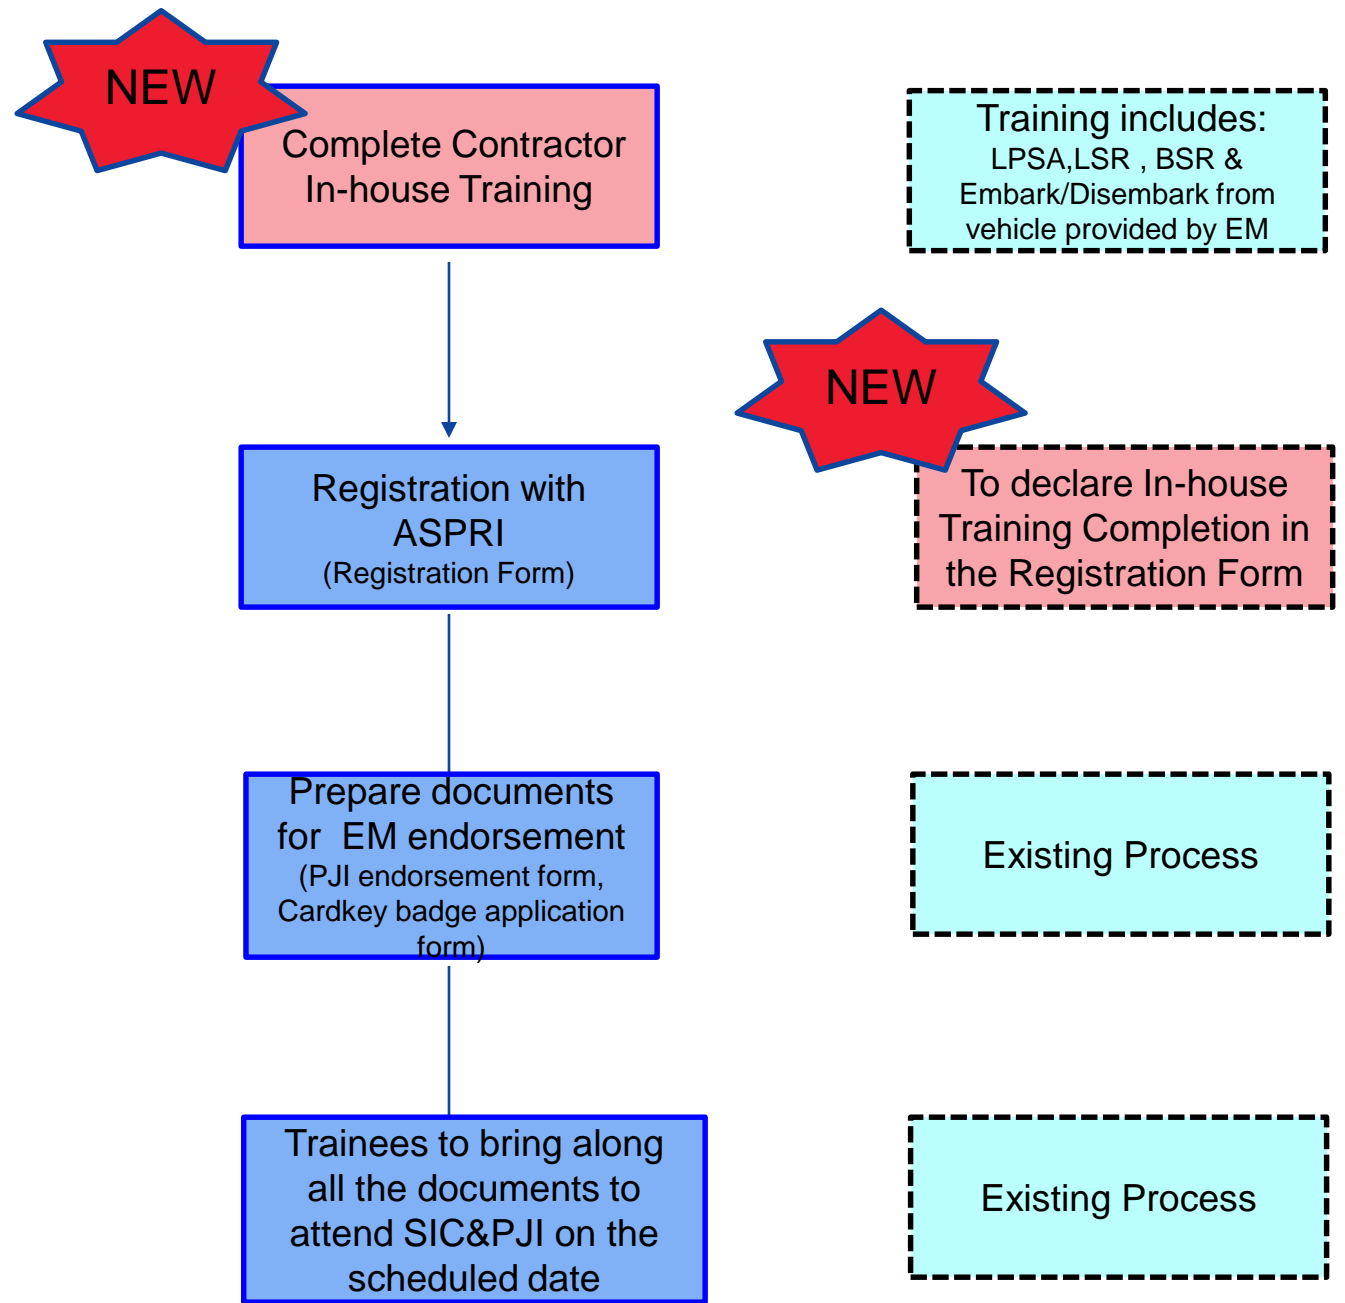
NEW

Complete Contractor In-house Training

Training includes:
LPSA,LSR , BSR & Embark/Disembark from vehicle provided by EM

NEW

Registration with ASPRI
(Registration Form)

To declare In-house Training Completion in the Registration Form

Prepare documents for EM endorsement
(PJI endorsement form, Cardkey badge application form)

Existing Process

Trainees to bring along all the documents to attend SIC&PJI on the scheduled date

Existing Process